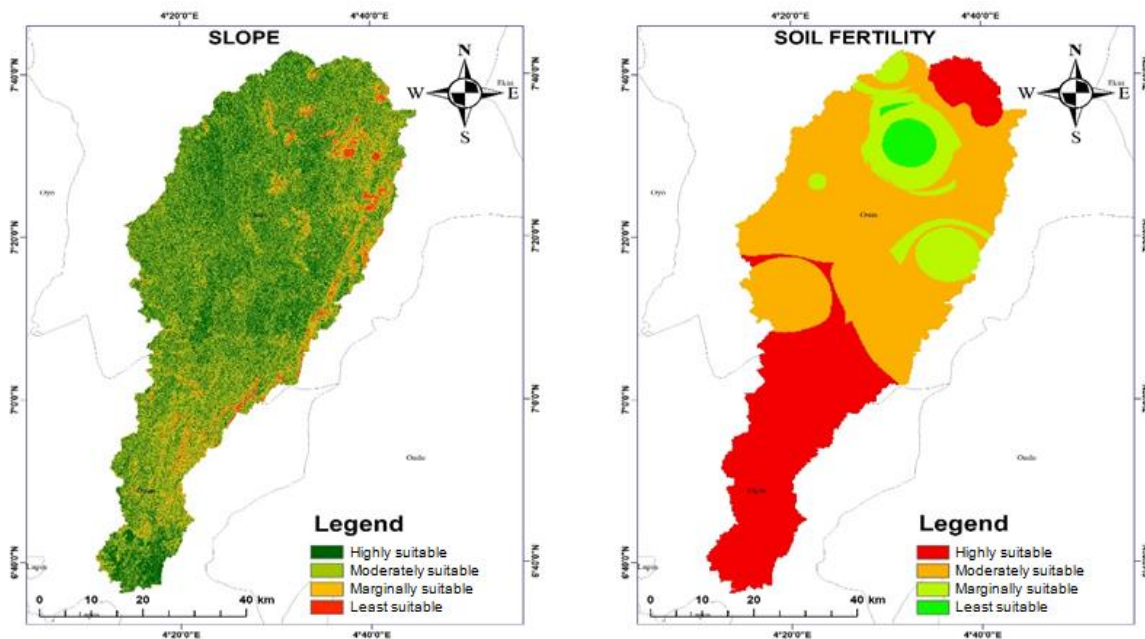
4°20'0"E 4°40'0"E

SLOPE

N
W E
S

7°40'0"N
7°20'0"N
7°0'0"N
6°40'0"N

Oyo
Ekiti
Osun
Ogun
Ondo
Lagos

Legend
Highly suitable
Moderately suitable
Marginally suitable
Least suitable

0 10 20 40 km

4°20'0"E 4°40'0"E

4°20'0"E 4°40'0"E

SOIL FERTILITY

N
W E
S

7°40'0"N
7°20'0"N
7°0'0"N
6°40'0"N

Oyo
Ekiti
Osun
Ogun
Ondo
Lagos

Legend
Highly suitable
Moderately suitable
Marginally suitable
Least suitable

0 10 20 40 km

4°20'0"E 4°40'0"E